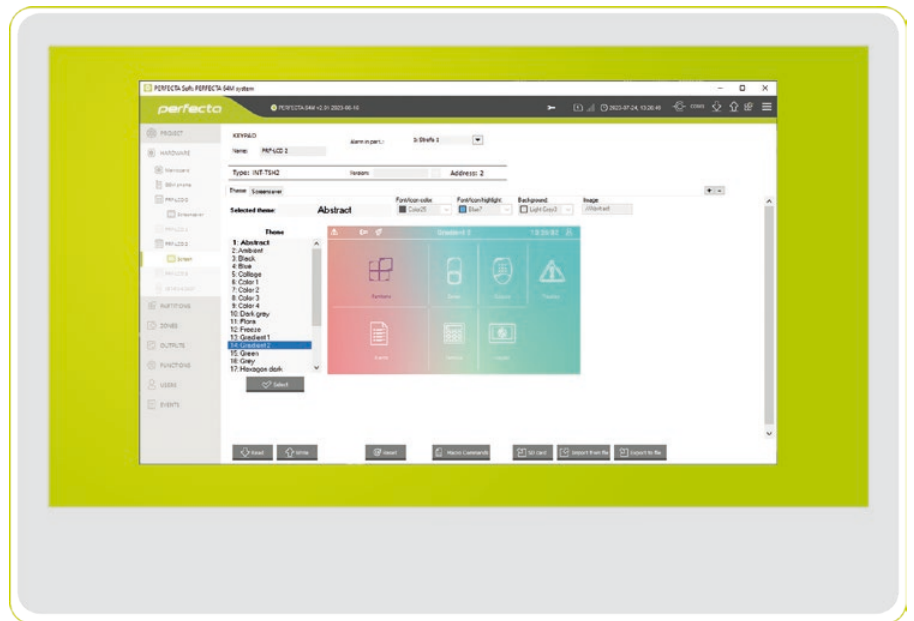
PERFECTA Soft: PERFECTA 64M system

perfecta

PERFECTA 64M v2.01 2023-06-16

2023-07-24, 13:26:46

PROJECT

HARDWARE

Mainboard

GSM phone

PRF-LCD

Screensaver

PRF-LCD

Screen

PARTITIONS

ZONES

OUTPUTS

FUNCTIONS

USERS

EVENTS

KEYPAD

Name: PRF-LCD 2

Alarm in part.: 1: Strefa 1

Type: INT-TSH2

Version:

Address: 2

Theme Screensaver

Font/icon color: Font/icon highlight: Background: Image:

Selected theme: Abstract

Color25 Blue7 Light Gray3 (Abstract)

Theme

1: Abstract
2: Ambient
3: Black
4: Blue
5: Collage
6: Color 1
7: Color 2
8: Color 3
9: Color 4
10: Dark grey
11: Flora
12: Freeze
13: Gradient 1
14: Gradient 2
15: Green
16: Grey
17: Hexagon dark

Select

Gradient 2

13:26:02

Partitions

Zones

Outputs

Troubles

Events

Settings

Intercom

Read

Write

Reset

Macro Commands

SD card

Import from file

Export to file